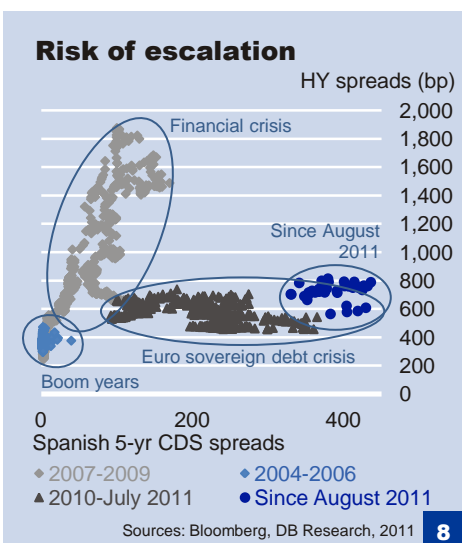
Risk of escalation

HY spreads (bp)

2,000
1,800
1,600
1,400
1,200
1,000
800
600
400
200
0

Financial crisis

Since August 2011

Euro sovereign debt crisis

Boom years

0
200
400

Spanish 5-yr CDS spreads

◆ 2007-2009
◆ 2004-2006
▲ 2010-July 2011
● Since August 2011

Sources: Bloomberg, DB Research, 2011

8